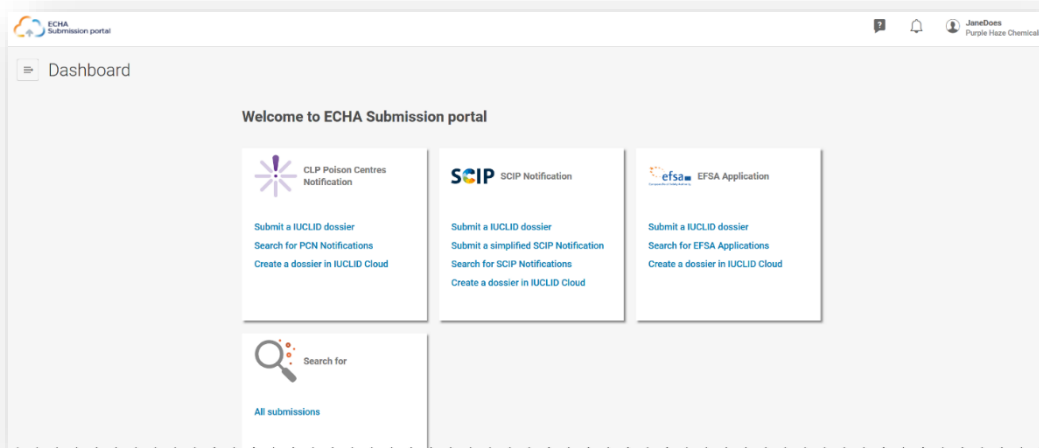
ECHA
Submission portal

JaneDoes
Purple Haze Chemical

Dashboard

Welcome to ECHA Submission portal

CLP Poison Centres Notification

Submit a IUCLID dossier
Search for PCN Notifications
Create a dossier in IUCLID Cloud

SCIP SCIP Notification

Submit a IUCLID dossier
Submit a simplified SCIP Notification
Search for SCIP Notifications
Create a dossier in IUCLID Cloud

efsa EFSA Application

Submit a IUCLID dossier
Search for EFSA Applications
Create a dossier in IUCLID Cloud

Search for

All submissions